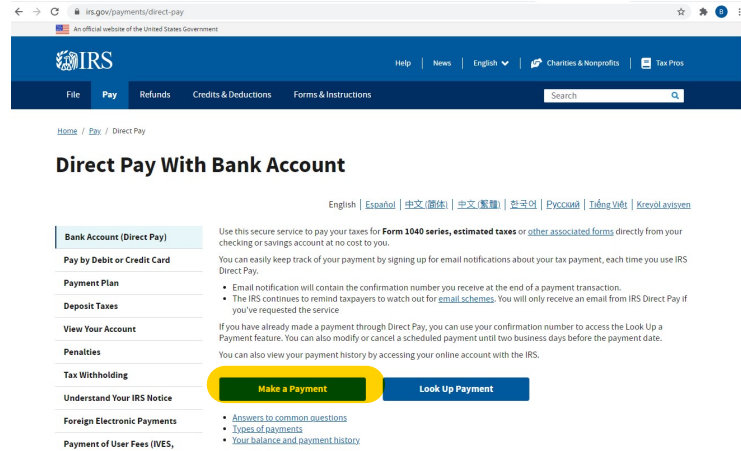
irs.gov/payments/direct-pay

An official website of the United States Government

IRS

Help | News | English | Charities & Nonprofits | Tax Pros

File | Pay | Refunds | Credits & Deductions | Forms & Instructions | Search

Home / Pay / Direct Pay

Direct Pay With Bank Account

English | Español | 中文(简体) | 中文(繁體) | 한국어 | Русский | Tiếng Việt | Kreyòl ayisyen

Bank Account (Direct Pay)
Pay by Debit or Credit Card
Payment Plan
Deposit Taxes
View Your Account
Penalties
Tax Withholding
Understand Your IRS Notice
Foreign Electronic Payments
Payment of User Fees (IVES,

Use this secure service to pay your taxes for Form 1040 series, estimated taxes or other associated forms directly from your checking or savings account at no cost to you.

You can easily keep track of your payment by signing up for email notifications about your tax payment, each time you use IRS Direct Pay.

• Email notification will contain the confirmation number you receive at the end of a payment transaction.
• The IRS continues to remind taxpayers to watch out for email schemes. You will only receive an email from IRS Direct Pay if you've requested the service

If you have already made a payment through Direct Pay, you can use your confirmation number to access the Look Up a Payment feature. You can also modify or cancel a scheduled payment until two business days before the payment date.

You can also view your payment history by accessing your online account with the IRS.

Make a Payment | Look Up Payment

• Answers to common questions
• Types of payments
• Your balance and payment history